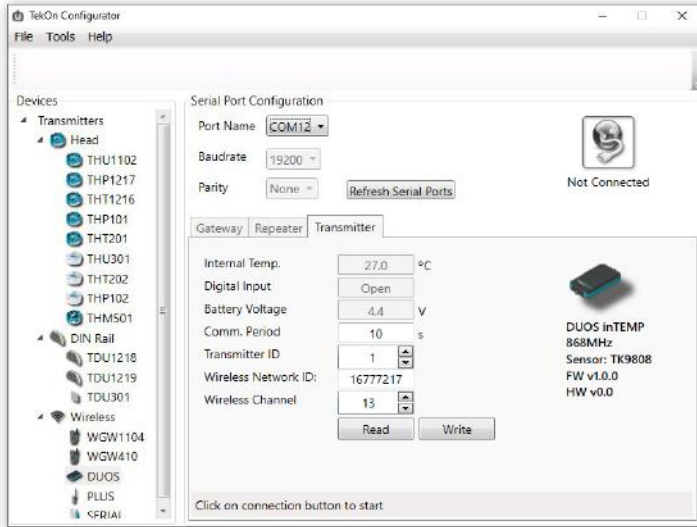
TekOn Configurator

File Tools Help

Devices

Transmitters
Head
THU1102
THP1217
THT1216
THP101
THT201
THU301
THT202
THP102
THM501
DIN Rail
TDU1218
TDU1219
TDU301
Wireless
WGW1104
WGW410
DUOS
PLUS
SERIAL

Serial Port Configuration

Port Name COM12

Baudrate 19200

Parity None

Refresh Serial Ports

Not Connected

Gateway Repeater Transmitter

Internal Temp. 27.0 °C
Digital Input Open
Battery Voltage 4.4 V
Comm. Period 10 s
Transmitter ID 1
Wireless Network ID: 16777217
Wireless Channel 13

Read Write

DUOS inTEMP
868MHz
Sensor: TK9808
FW v1.0.0
HW v0.0

Click on connection button to start